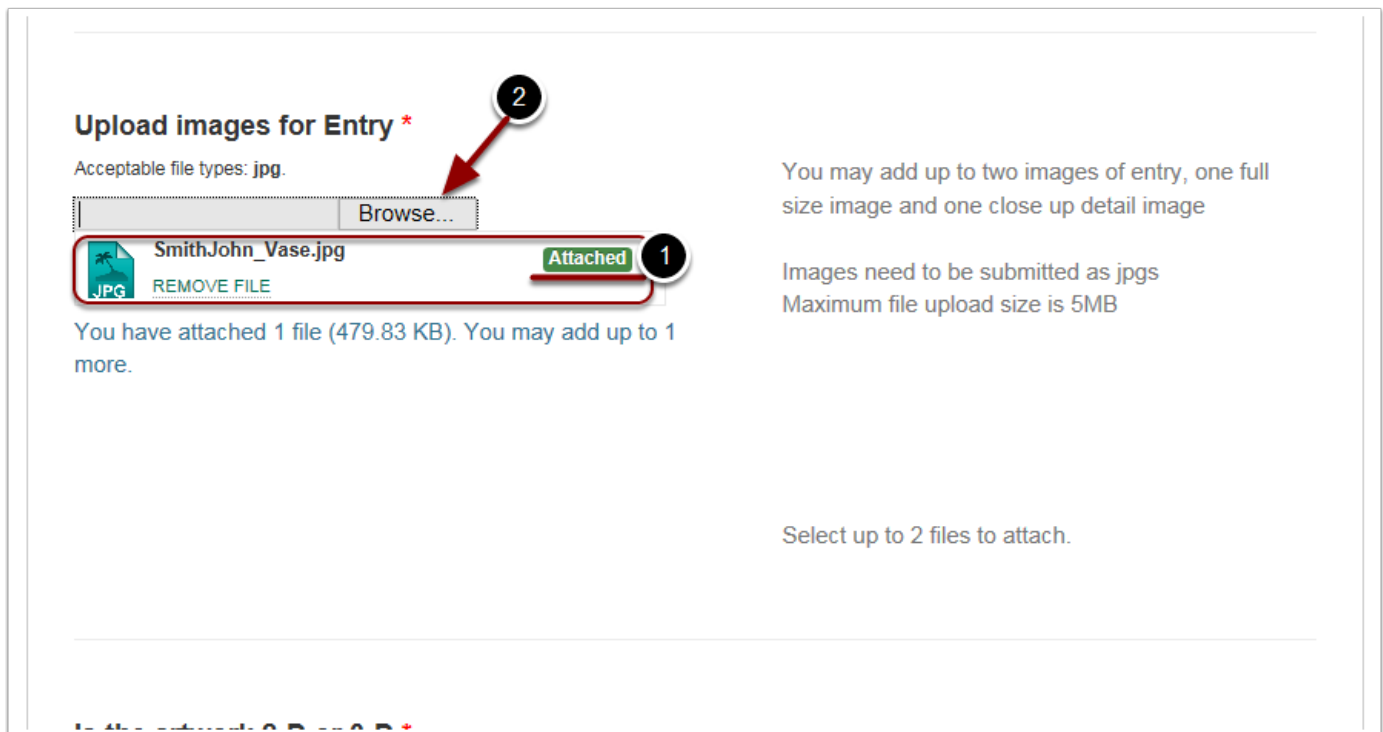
Upload images for Entry *

Acceptable file types: jpg.

2

Browse...

JPG

SmithJohn_Vase.jpg

REMOVE FILE

Attached

1

You have attached 1 file (479.83 KB). You may add up to 1 more.

You may add up to two images of entry, one full size image and one close up detail image

Images need to be submitted as jpgs
Maximum file upload size is 5MB

Select up to 2 files to attach.

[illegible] *